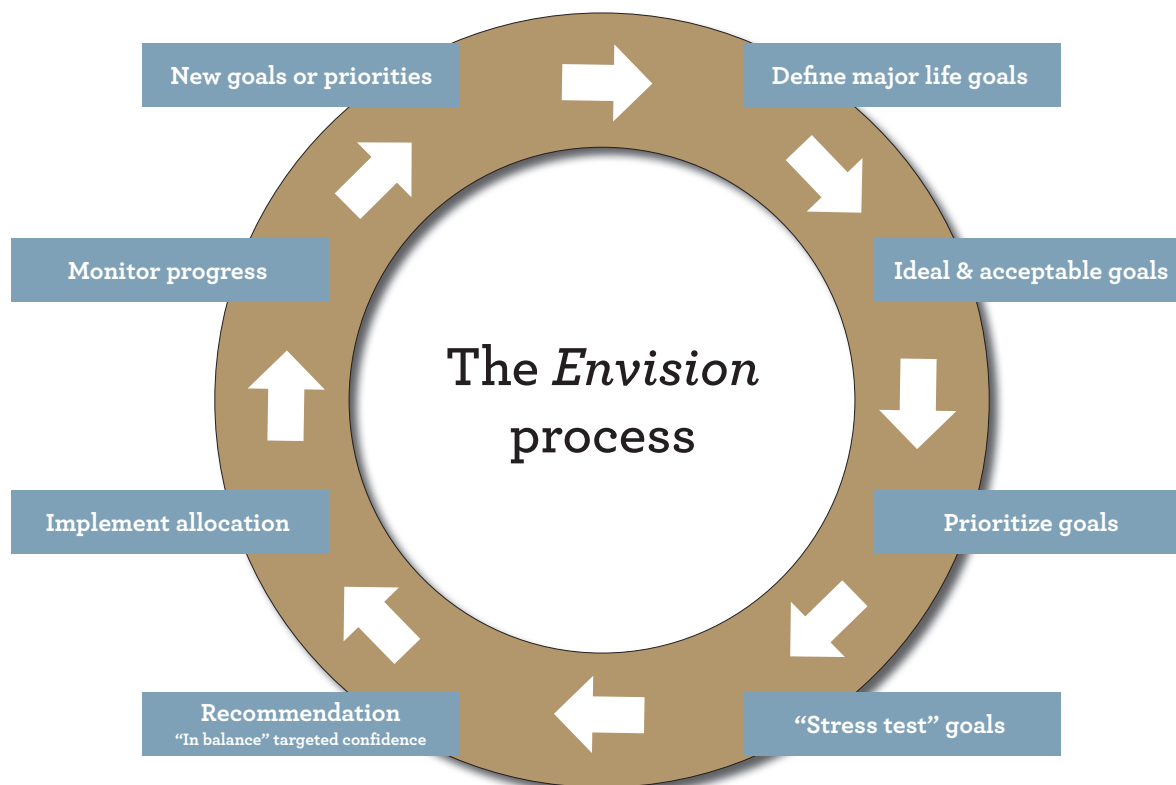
The *Envision* process

Define major life goals

Ideal & acceptable goals

Prioritize goals

"Stress test" goals

Recommendation
"In balance" targeted confidence

Implement allocation

Monitor progress

New goals or priorities